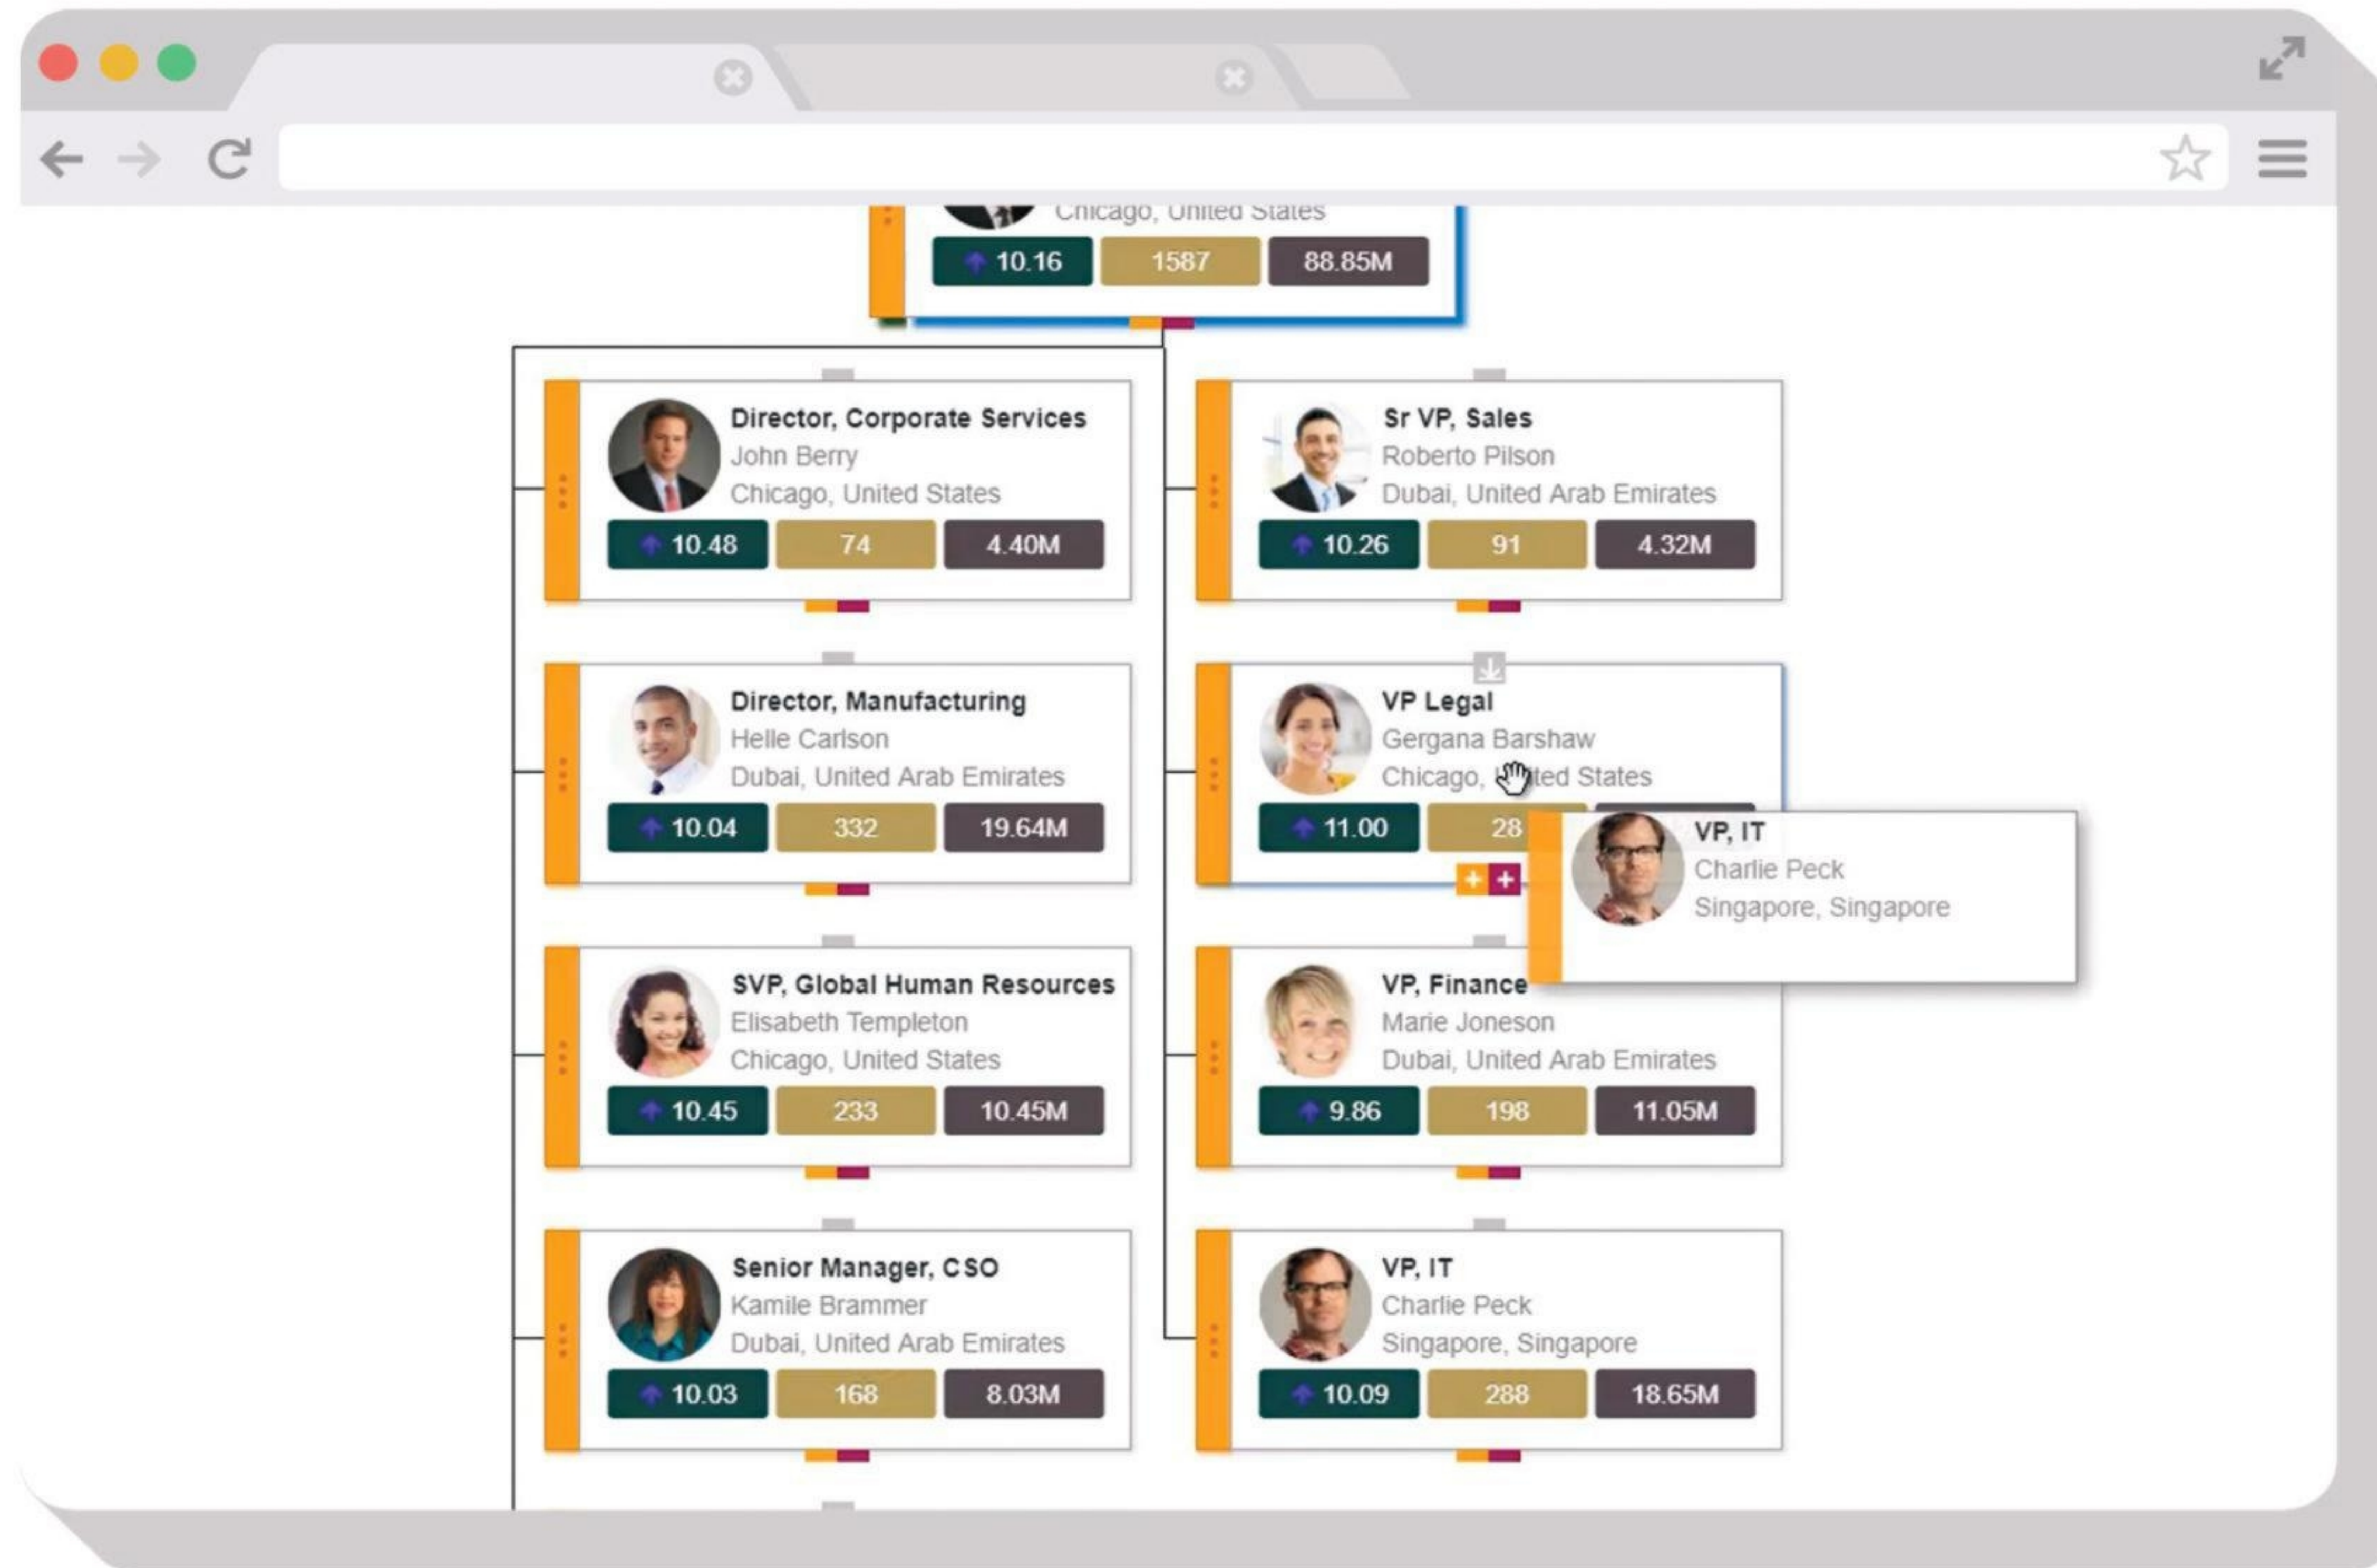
Chicago, United States
10.16 1587 88.85M

Director, Corporate Services
John Berry
Chicago, United States
10.48 74 4.40M

Sr VP, Sales
Roberto Pilson
Dubai, United Arab Emirates
10.26 91 4.32M

Director, Manufacturing
Helle Carlson
Dubai, United Arab Emirates
10.04 332 19.64M

VP Legal
Gergana Barshaw
Chicago, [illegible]ted States
11.00 28

VP, IT
Charlie Peck
Singapore, Singapore

SVP, Global Human Resources
Elisabeth Templeton
Chicago, United States
10.45 233 10.45M

VP, Finance
Marie Joneson
Dubai, United Arab Emirates
9.86 198 11.05M

Senior Manager, CSO
Kamile Brammer
Dubai, United Arab Emirates
10.03 168 8.03M

VP, IT
Charlie Peck
Singapore, Singapore
10.09 288 18.65M